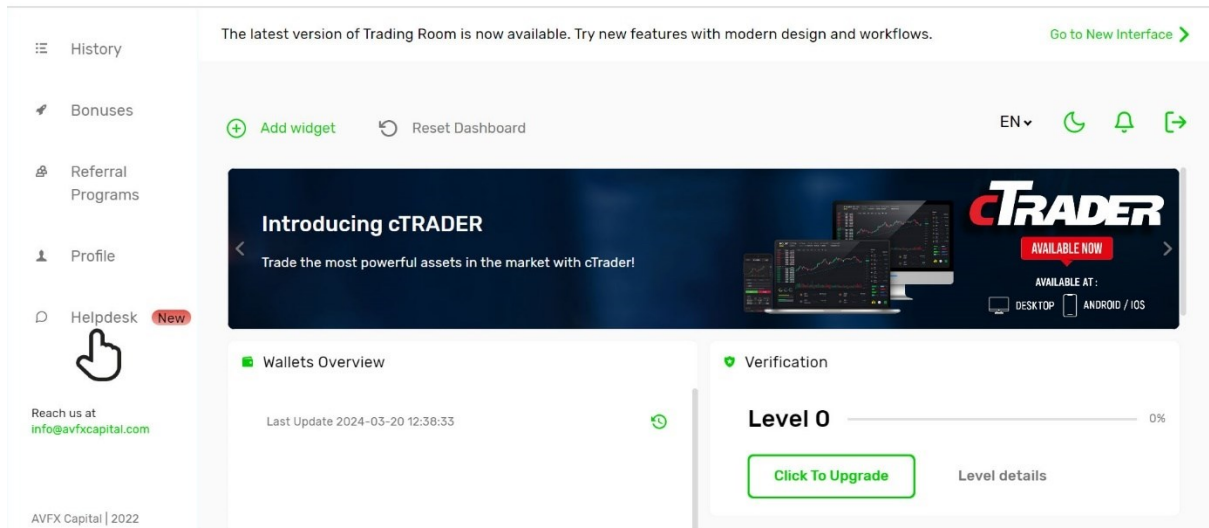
History

Bonuses

Referral Programs

Profile

Helpdesk New

Reach us at
info@avfxcapital.com

AVFX Capital | 2022

The latest version of Trading Room is now available. Try new features with modern design and workflows.

Go to New Interface

Add widget

Reset Dashboard

EN

Introducing cTRADER

Trade the most powerful assets in the market with cTrader!

cTRADER

AVAILABLE NOW

AVAILABLE AT :

DESKTOP

ANDROID / IOS

Wallets Overview

Last Update 2024-03-20 12:38:33

Verification

Level 0

0%

Click To Upgrade

Level details